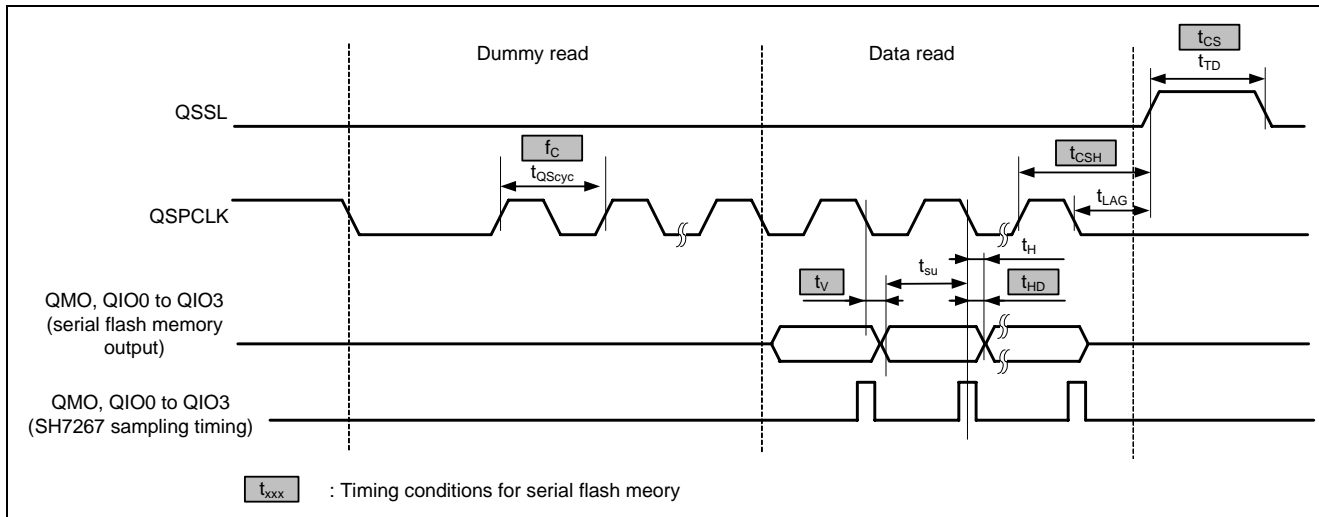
Dummy read

Data read

$t_{CS}$

$t_{TD}$

QSSL

$f_C$

$t_{QScyc}$

$t_{CSH}$

QSPCLK

$t_{LAG}$

$t_H$

$t_{su}$

$t_V$

$t_{HD}$

QMO, QIO0 to QIO3 (serial flash memory output)

QMO, QIO0 to QIO3 (SH7267 sampling timing)

$t_{xxx}$ : Timing conditions for serial flash meory